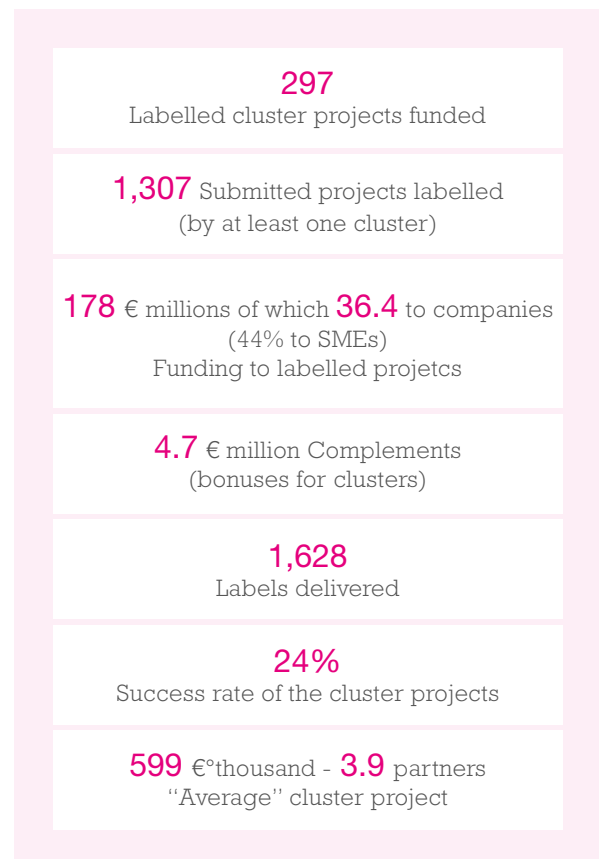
297
Labelled cluster projects funded

1,307 Submitted projects labelled (by at least one cluster)

178 € millions of which 36.4 to companies (44% to SMEs)
Funding to labelled projetcs

4.7 € million Complements (bonuses for clusters)

1,628
Labels delivered

24%
Success rate of the cluster projects

599 €°thousand - 3.9 partners
"Average" cluster project